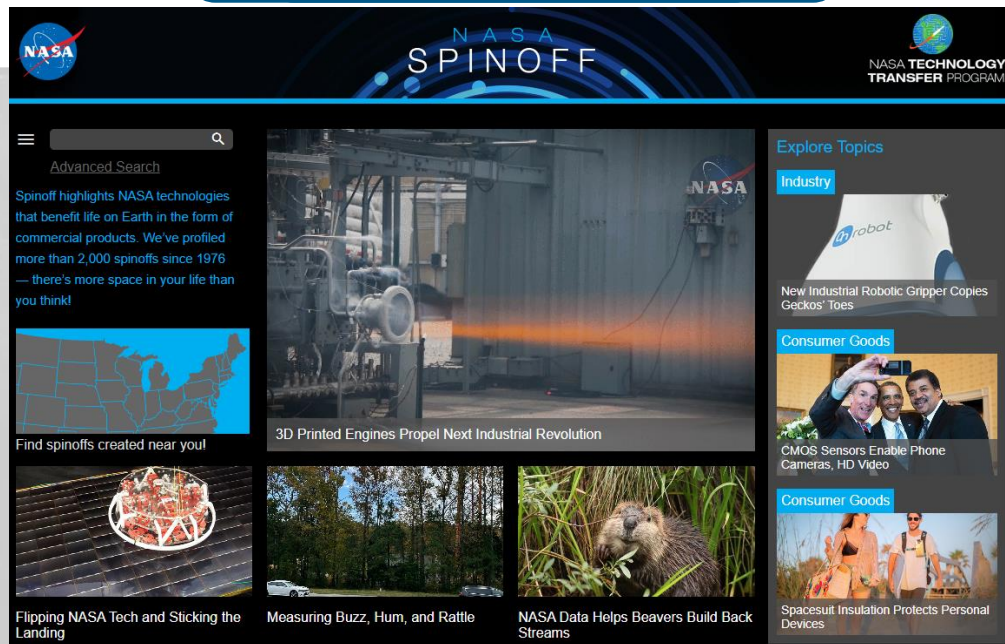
NASA

NASA SPINOFF

NASA TECHNOLOGY TRANSFER PROGRAM

Advanced Search

Spinoff highlights NASA technologies that benefit life on Earth in the form of commercial products. We've profiled more than 2,000 spinoffs since 1976 — there's more space in your life than you think!

Find spinoffs created near you!

NASA

3D Printed Engines Propel Next Industrial Revolution

Explore Topics

Industry

robot

New Industrial Robotic Gripper Copies Geckos' Toes

Consumer Goods

CMOS Sensors Enable Phone Cameras, HD Video

Consumer Goods

Spacesuit Insulation Protects Personal Devices

Flipping NASA Tech and Sticking the Landing

Measuring Buzz, Hum, and Rattle

NASA Data Helps Beavers Build Back Streams